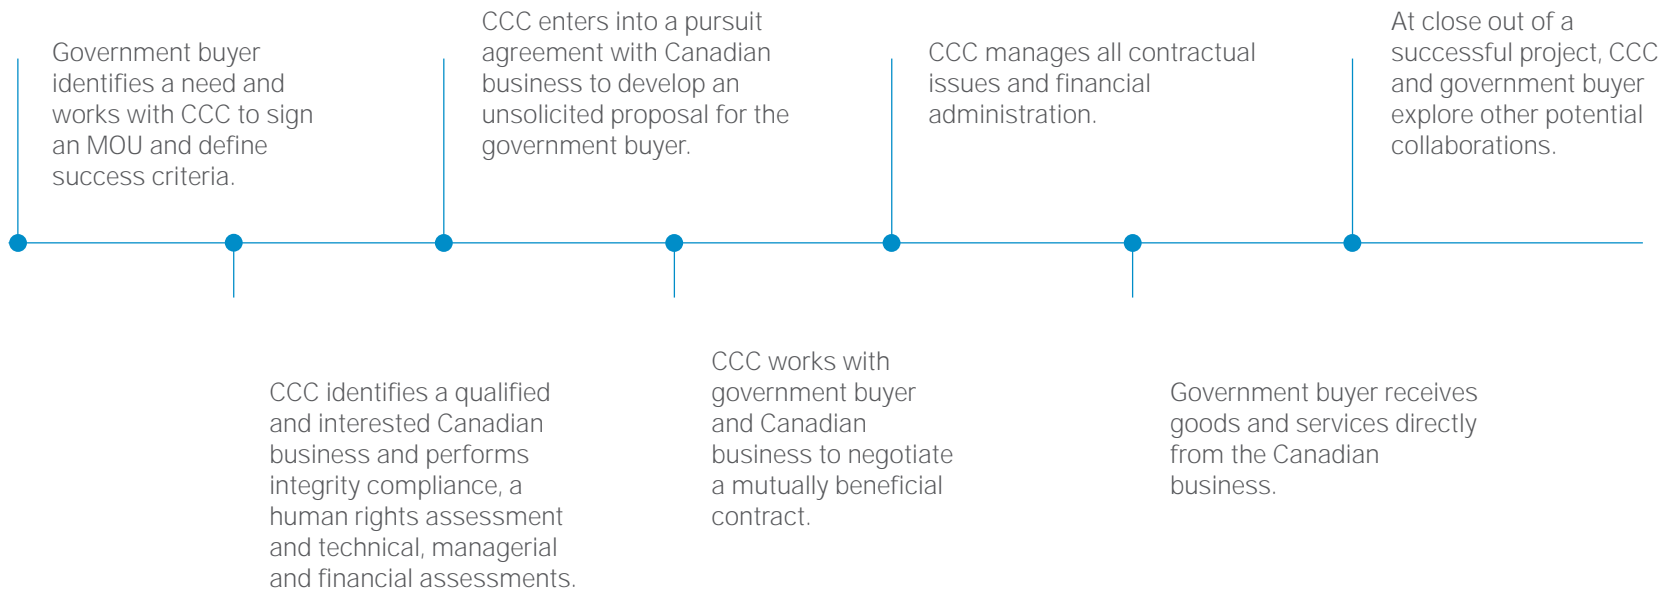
Government buyer identifies a need and works with CCC to sign an MOU and define success criteria.

CCC identifies a qualified and interested Canadian business and performs integrity compliance, a human rights assessment and technical, managerial and financial assessments.

CCC enters into a pursuit agreement with Canadian business to develop an unsolicited proposal for the government buyer.

CCC works with government buyer and Canadian business to negotiate a mutually beneficial contract.

CCC manages all contractual issues and financial administration.

Government buyer receives goods and services directly from the Canadian business.

At close out of a successful project, CCC and government buyer explore other potential collaborations.